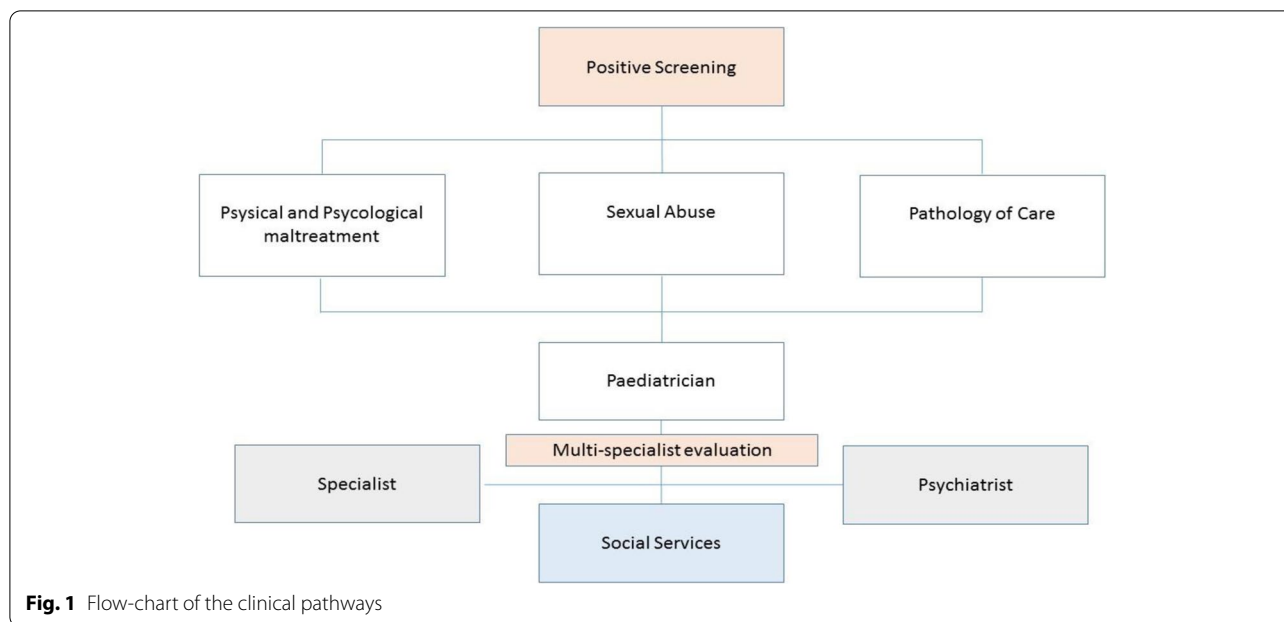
Positive Screening

Psysical and Psycological maltreatment

Sexual Abuse

Pathology of Care

Paediatrician

Multi-specialist evaluation

Specialist

Psychiatrist

Social Services

**Fig. 1** Flow-chart of the clinical pathways